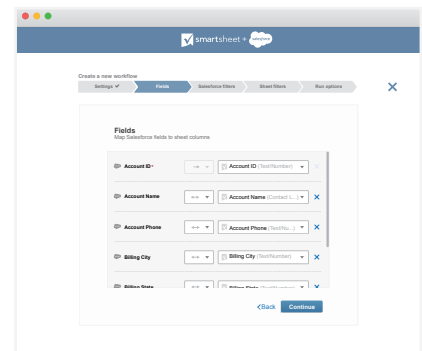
smartsheet + salesforce

Create a new workflow

Settings ✔ Fields Salesforce filters Sheet filters Run options

✕

Fields
Map Salesforce fields to sheet columns

Account ID * → Account ID (Text/Number)

Account Name ↔ Account Name (Contact L...) ✕

Account Phone ↔ Account Phone (Text/Nu...) ✕

Billing City ↔ Billing City (Text/Number) ✕

Billing State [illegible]

<Back Continue